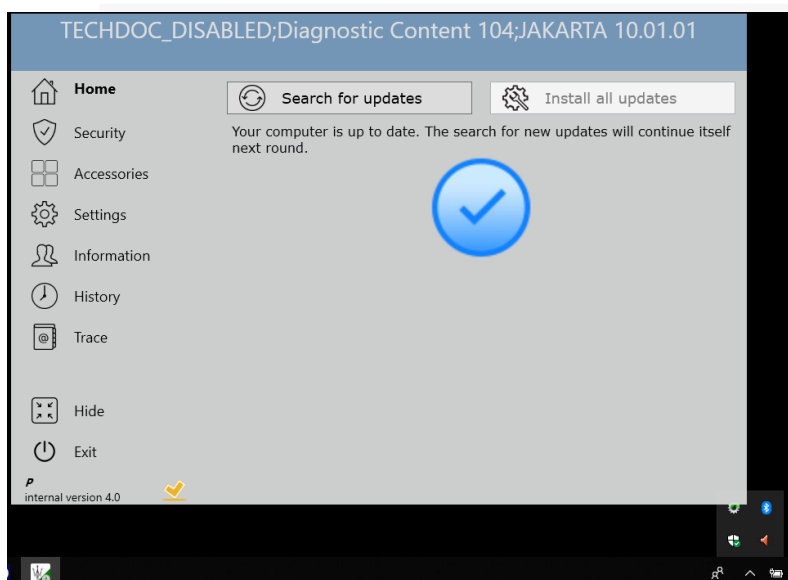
TECHDOC_DISABLED;Diagnostic Content 104;JAKARTA 10.01.01

Home
Security
Accessories
Settings
Information
History
Trace

Hide
Exit

P
internal version 4.0

Search for updates

Install all updates

Your computer is up to date. The search for new updates will continue itself next round.